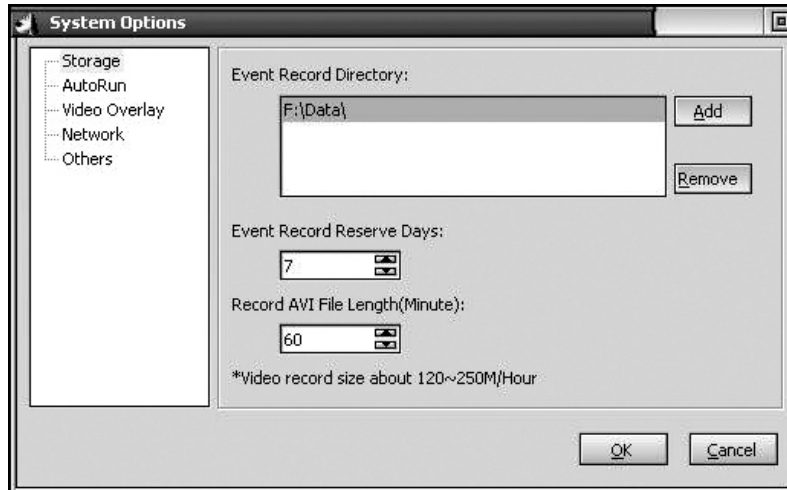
System Options

Storage
AutoRun
Video Overlay
Network
Others

Event Record Directory:

F:\Data\

Add

Remove

Event Record Reserve Days:

7

Record AVI File Length(Minute):

60

*Video record size about 120~250M/Hour

OK

Cancel